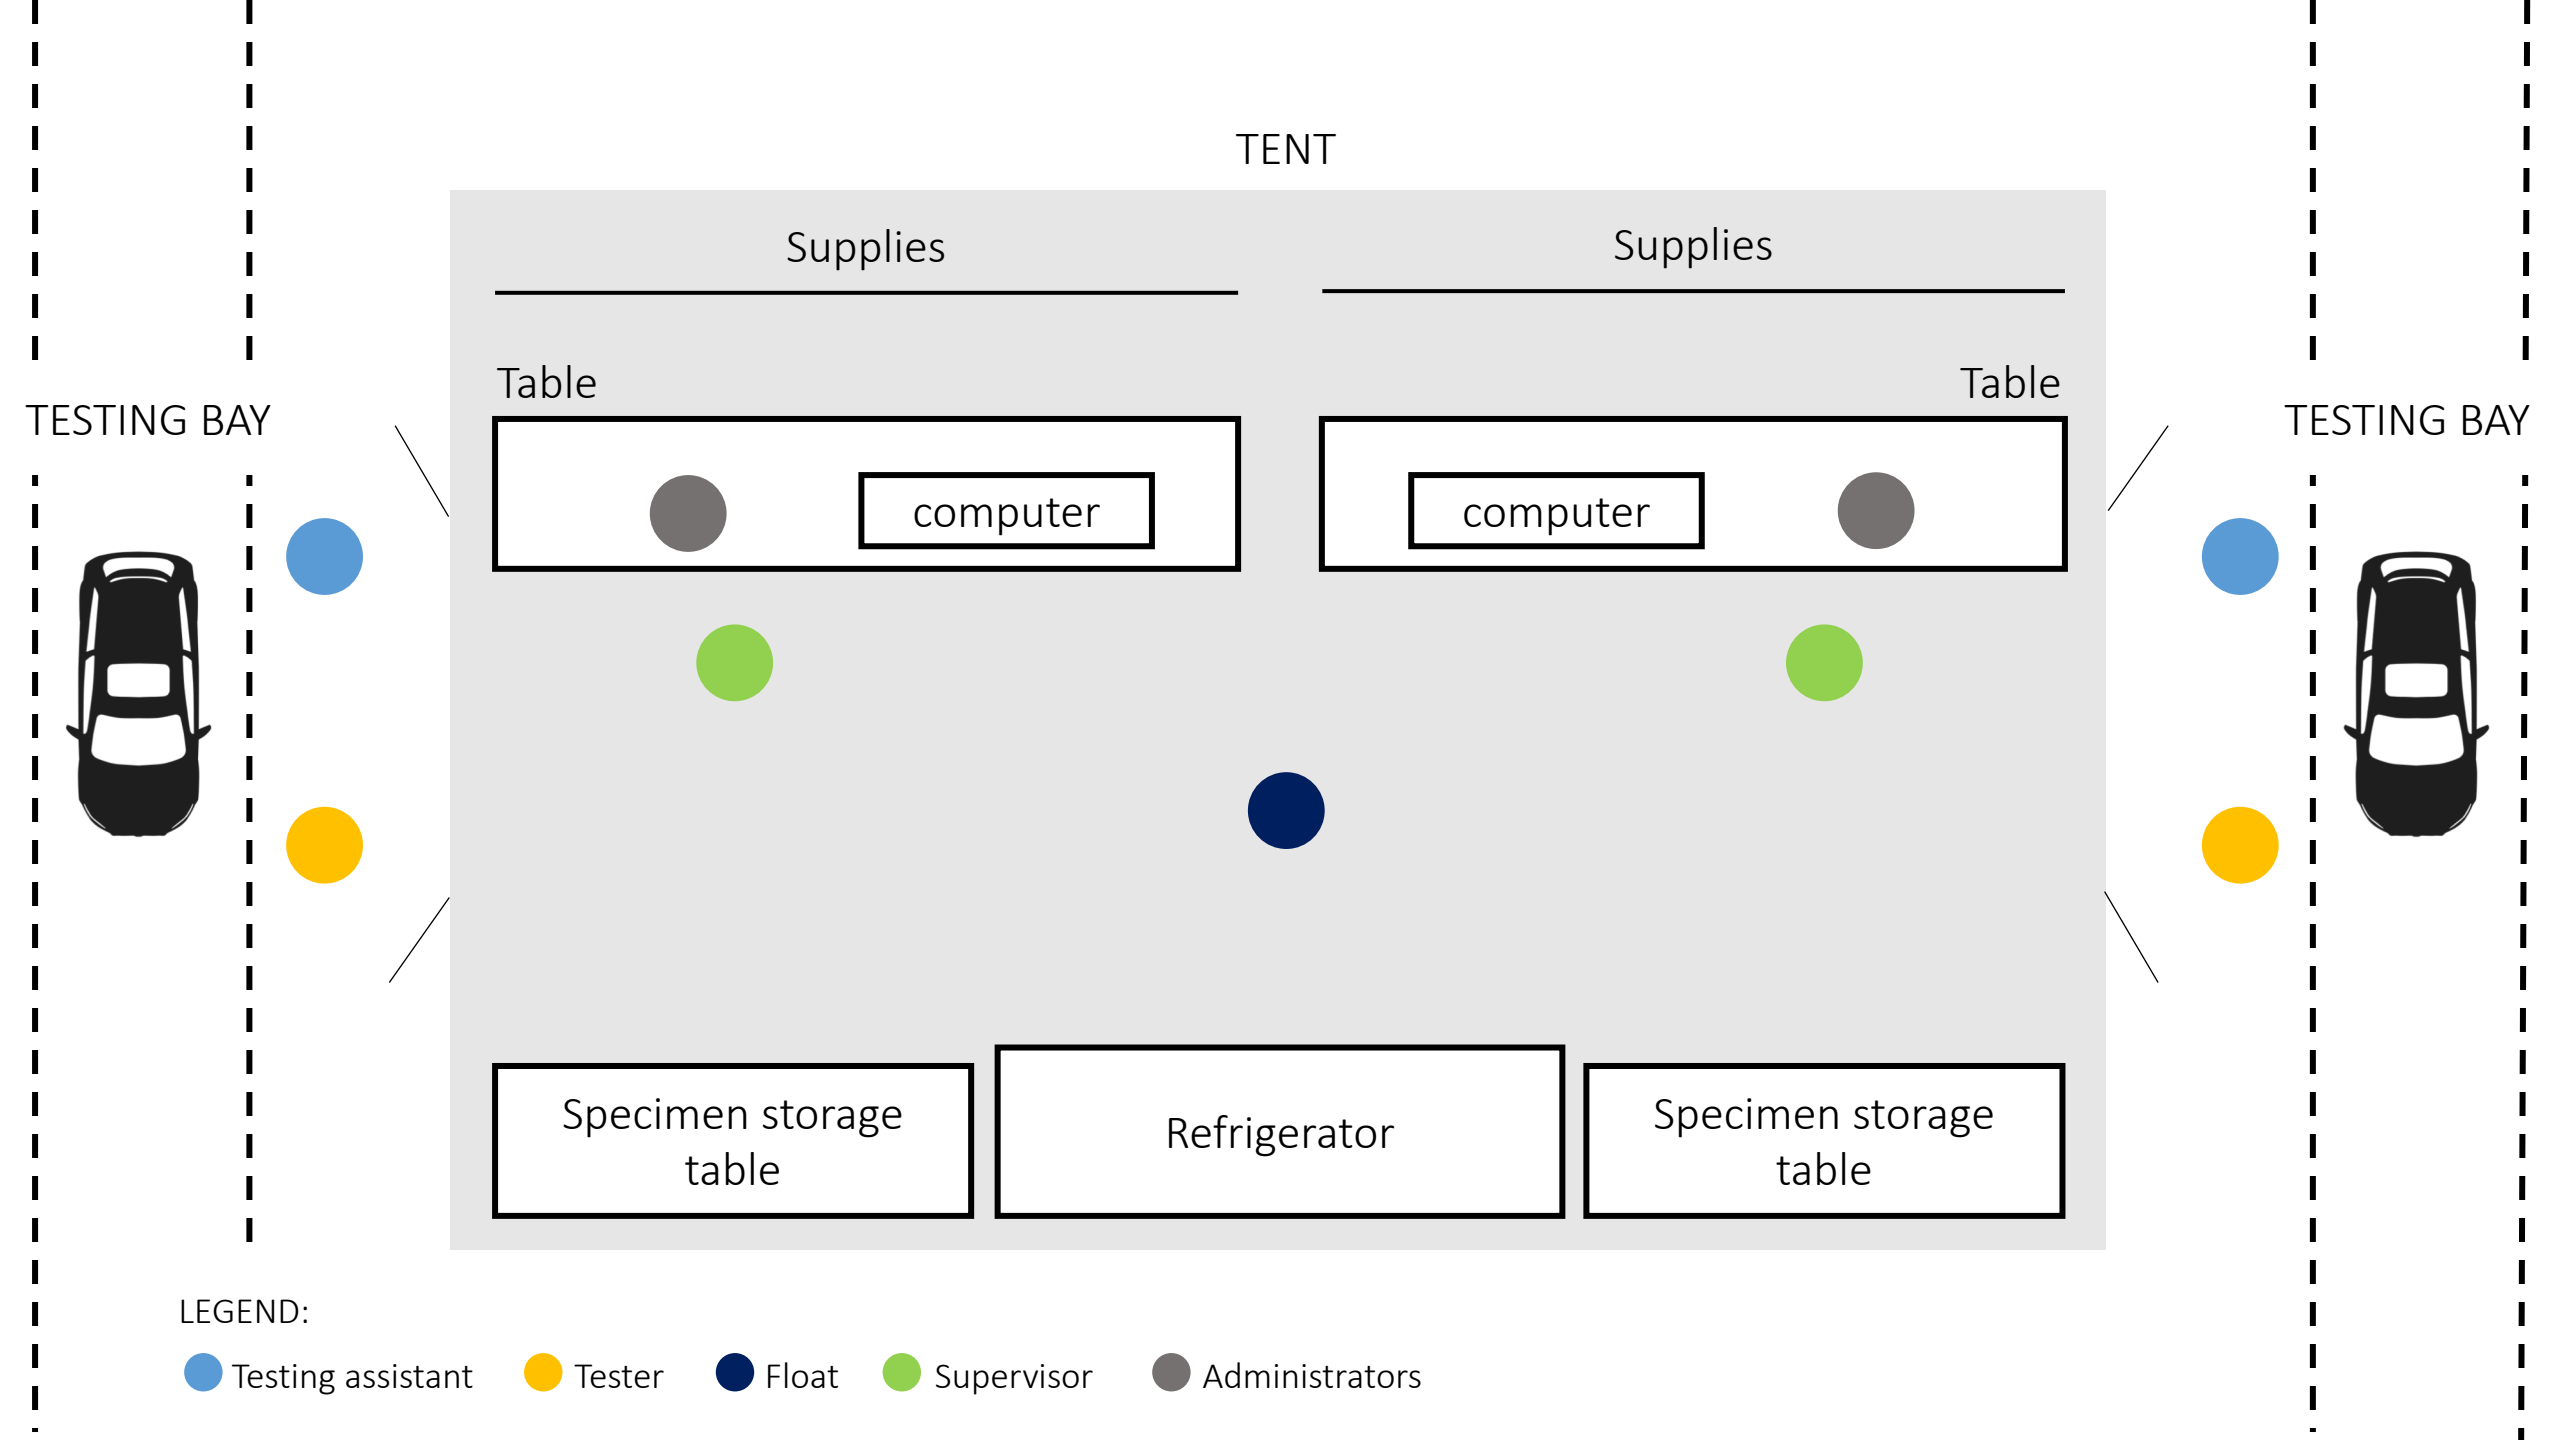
TENT

Supplies

Supplies

Table

Table

TESTING BAY

TESTING BAY

computer

computer

Specimen storage table

Refrigerator

Specimen storage table

LEGEND:

Testing assistant Tester Float Supervisor Administrators